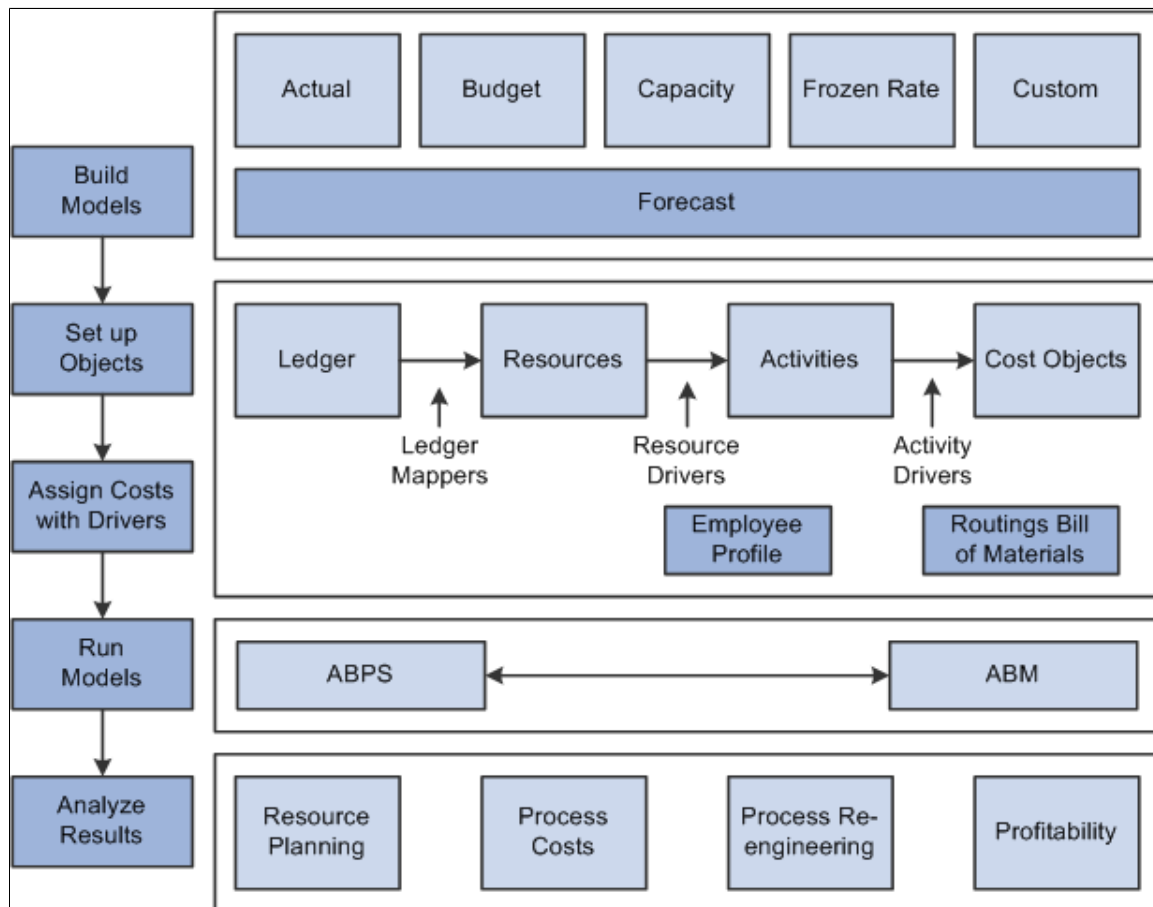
Build Models

Actual

Budget

Capacity

Frozen Rate

Custom

Forecast

Set up Objects

Assign Costs with Drivers

Ledger

Resources

Activities

Cost Objects

Ledger Mappers

Resource Drivers

Activity Drivers

Employee Profile

Routings Bill of Materials

Run Models

ABPS

ABM

Analyze Results

Resource Planning

Process Costs

Process Re-engineering

Profitability